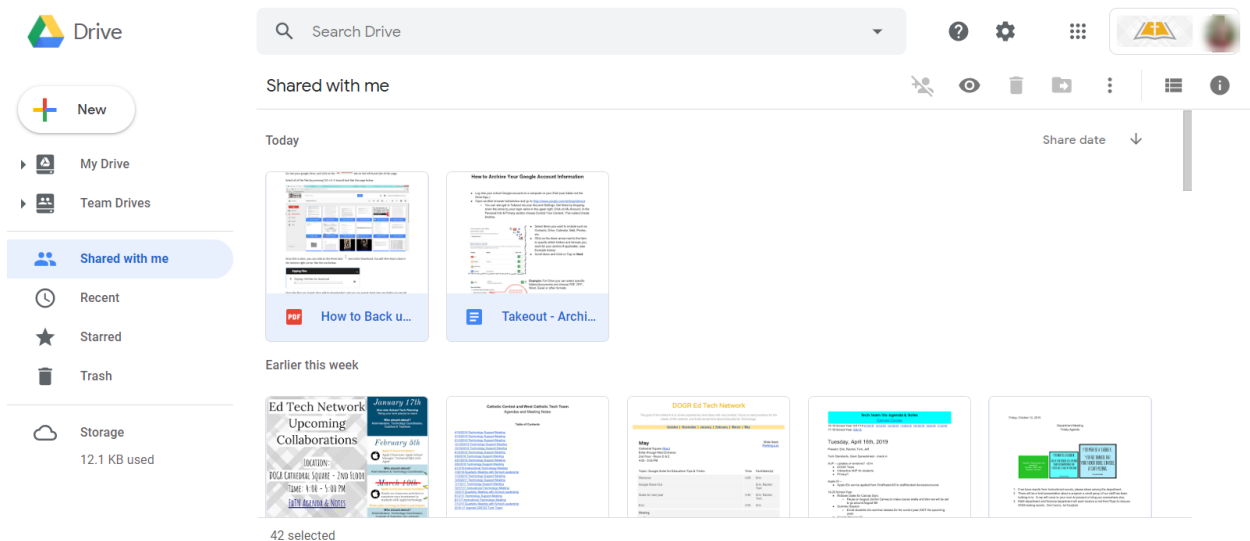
Drive

Search Drive

New

My Drive

Team Drives

Shared with me

Recent

Starred

Trash

Storage

12.1 KB used

Shared with me

Today

Share date

How to Archive Your Google Account Information

How to Back u...

Takeout - Archi...

Earlier this week

Ed Tech Network Upcoming Collaborations

Location: DOGR Catedral Square - 2nd Floor Time: 4:00 - 5:00 PM

January 17th

February 5th

March 19th

Catholic Central and West Catholic Tech Team Agendas and Meeting Notes

Table of Contents

DOGR Ed Tech Network

May

Tech Team Six Agenda & Notes

Tuesday, April 16th, 2019

42 selected